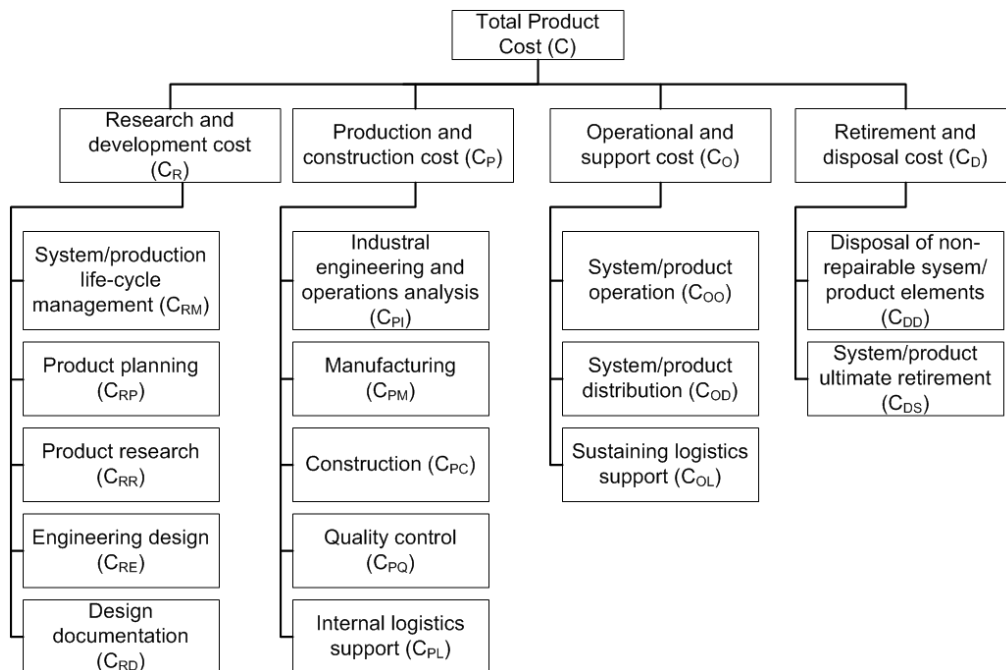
Total Product Cost (C)

Research and development cost ($C_R$)

Production and construction cost ($C_P$)

Operational and support cost ($C_O$)

Retirement and disposal cost ($C_D$)

System/production life-cycle management ($C_{RM}$)

Product planning ($C_{RP}$)

Product research ($C_{RR}$)

Engineering design ($C_{RE}$)

Design documentation ($C_{RD}$)

Industrial engineering and operations analysis ($C_{PI}$)

Manufacturing ($C_{PM}$)

Construction ($C_{PC}$)

Quality control ($C_{PQ}$)

Internal logistics support ($C_{PL}$)

System/product operation ($C_{OO}$)

System/product distribution ($C_{OD}$)

Sustaining logistics support ($C_{OL}$)

Disposal of non-repairable sysem/ product elements ($C_{DD}$)

System/product ultimate retirement ($C_{DS}$)